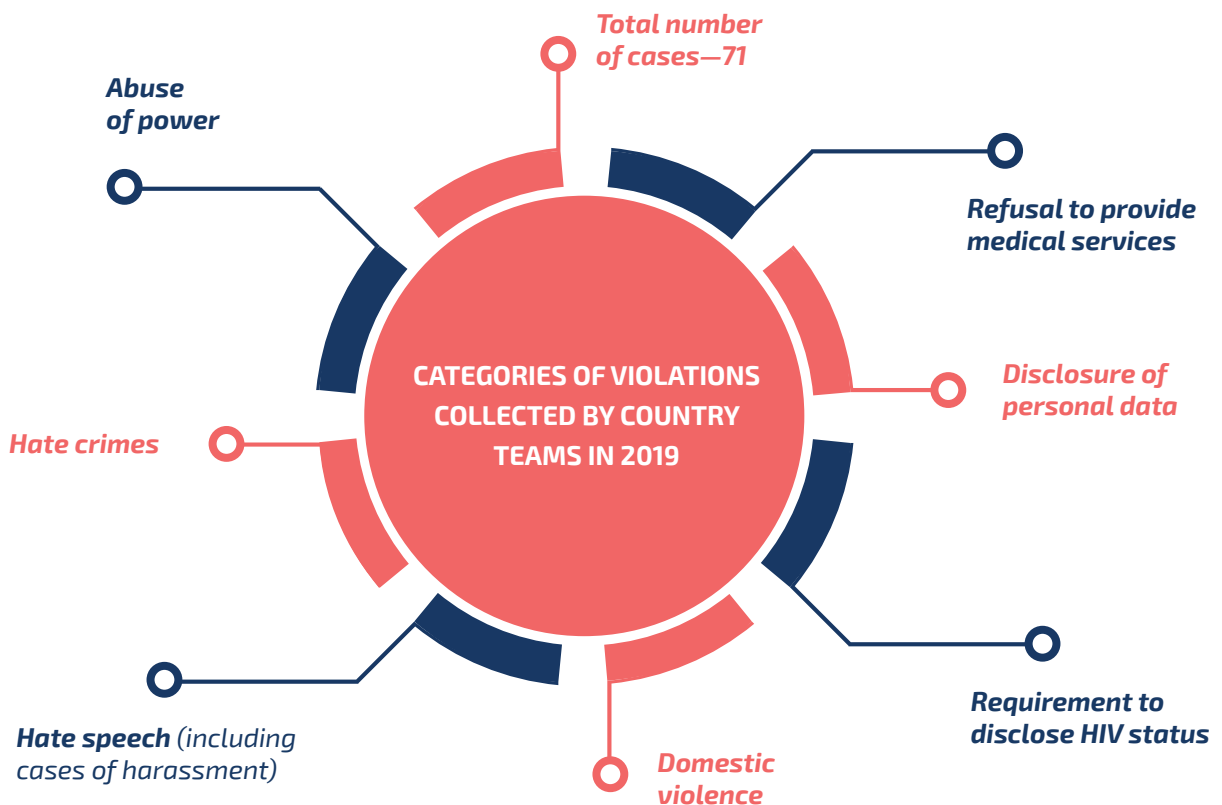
Total number of cases—71

Abuse of power

Refusal to provide medical services

CATEGORIES OF VIOLATIONS COLLECTED BY COUNTRY TEAMS IN 2019

Disclosure of personal data

Hate crimes

Requirement to disclose HIV status

Hate speech (including cases of harassment)

Domestic violence